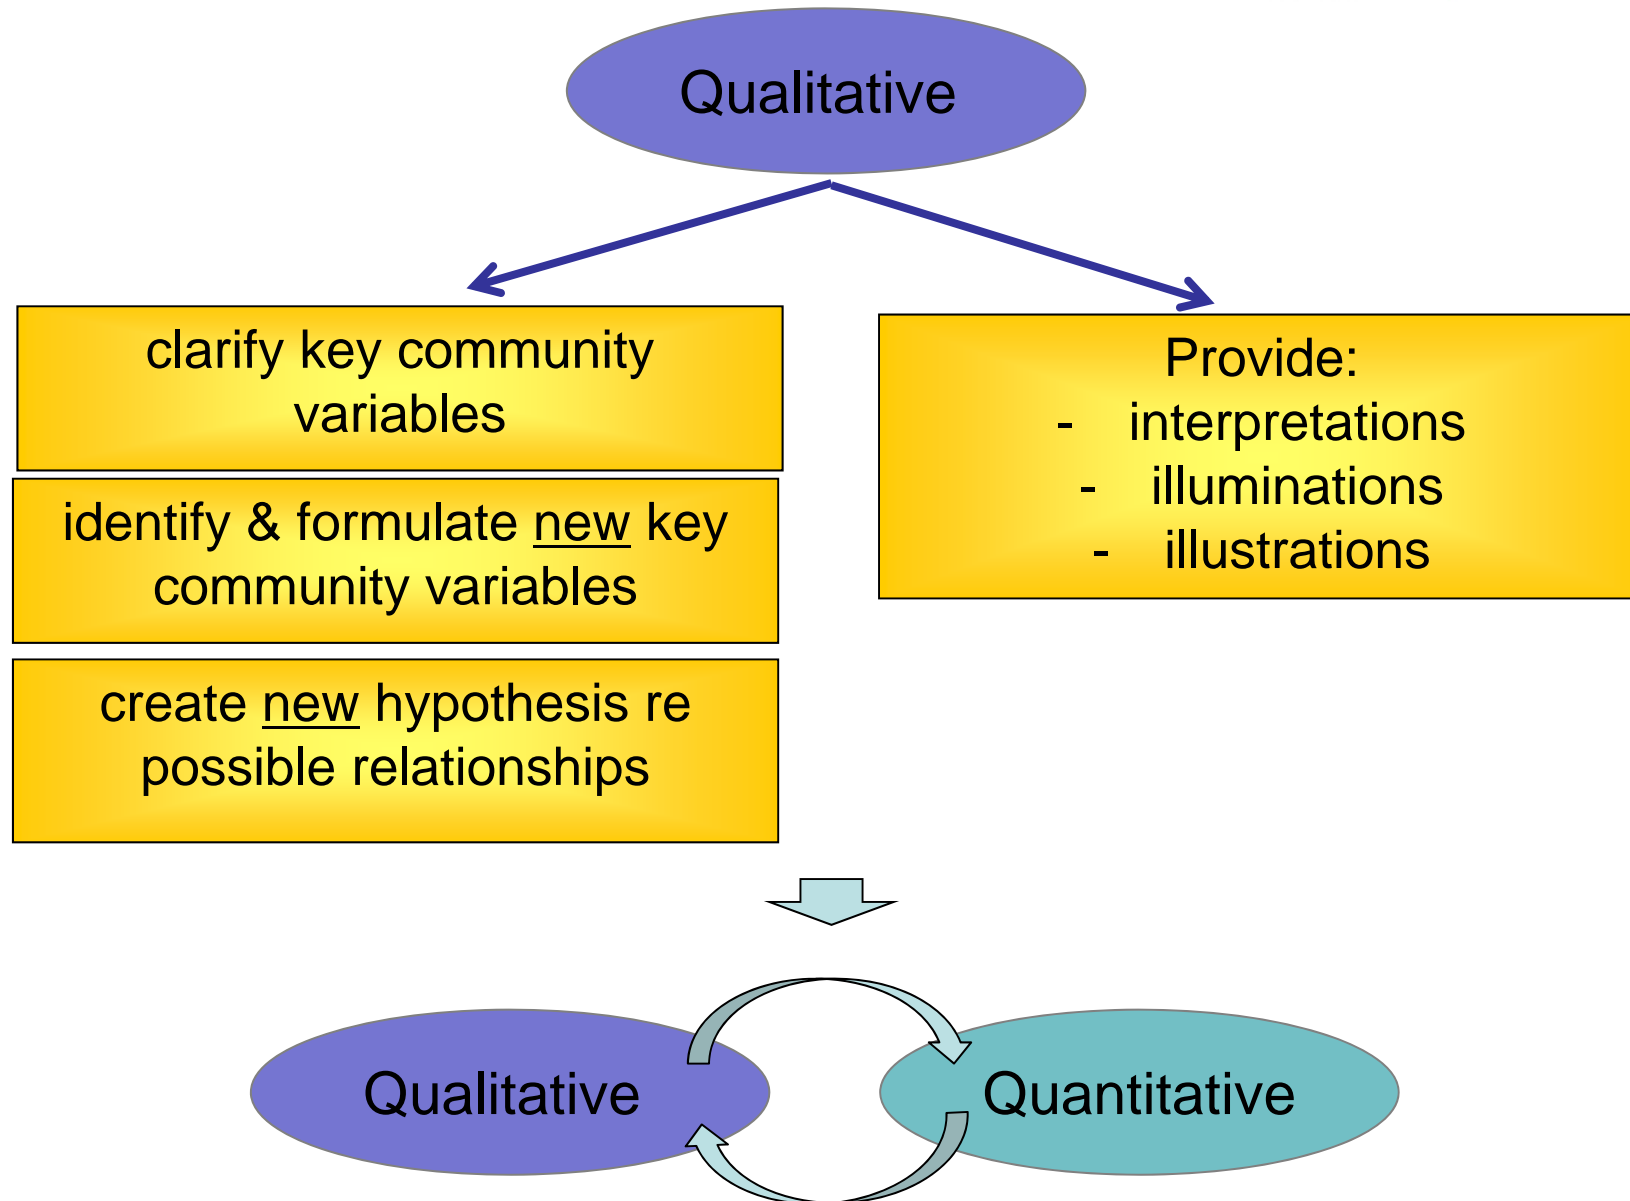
Qualitative

clarify key community variables

identify & formulate new key community variables

create new hypothesis re possible relationships

Provide:
- interpretations
- illuminations
- illustrations

Qualitative

Quantitative